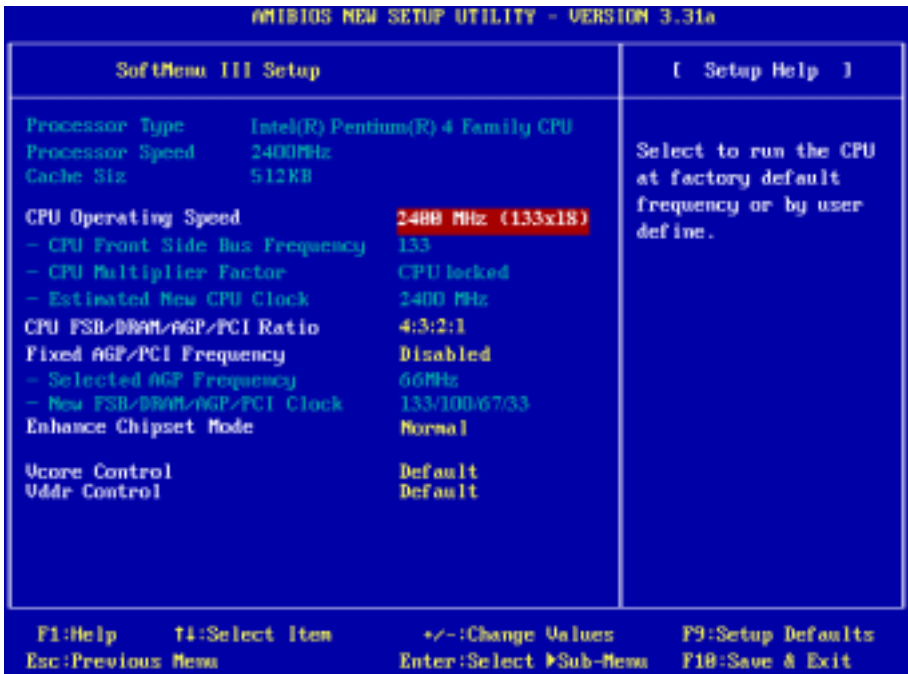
AMIBIOS NEW SETUP UTILITY - VERSION 3.31a

SoftMenu III Setup

[ Setup Help ]

| | |
|---|---|
| Processor Type | Intel(R) Pentium(R) 4 Family CPU |
| Processor Speed | 2400MHz |
| Cache Siz | 512KB |
| CPU Operating Speed | 2400 MHz (133x18) |
| - CPU Front Side Bus Frequency | 133 |
| - CPU Multiplier Factor | CPU locked |
| - Estimated New CPU Clock | 2400 MHz |
| CPU FSB/DRAM/AGP/PCI Ratio | 4:3:2:1 |
| Fixed AGP/PCI Frequency | Disabled |
| - Selected AGP Frequency | 66MHz |
| - New FSB/DRAM/AGP/PCI Clock | 133/100/67/33 |
| Enhance Chipset Mode | Normal |
| Vcore Control | Default |
| Vddr Control | Default |

Select to run the CPU at factory default frequency or by user define.

F1:Help ↑↓:Select Item +/-:Change Values F9:Setup Defaults
Esc:Previous Menu Enter:Select ▶Sub-Menu F10:Save & Exit